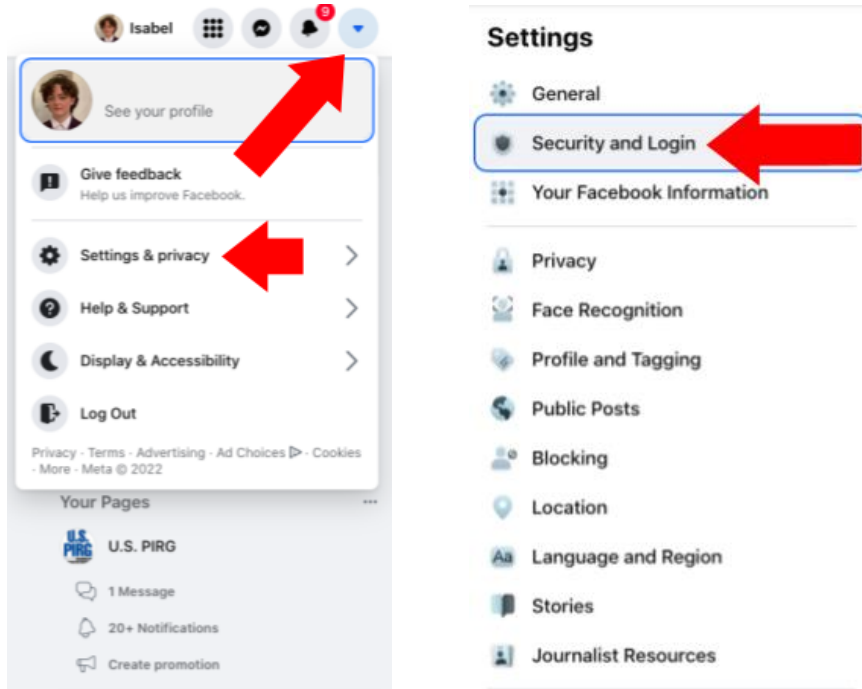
Isabel

9

See your profile

Give feedback
Help us improve Facebook.

Settings & privacy

Help & Support

Display & Accessibility

Log Out

Privacy · Terms · Advertising · Ad Choices · Cookies · More · Meta © 2022

Your Pages

U.S. PIRG

U.S. PIRG

1 Message

20+ Notifications

Create promotion

Settings

General

Security and Login

Your Facebook Information

Privacy

Face Recognition

Profile and Tagging

Public Posts

Blocking

Location

Aa

Language and Region

Stories

Journalist Resources